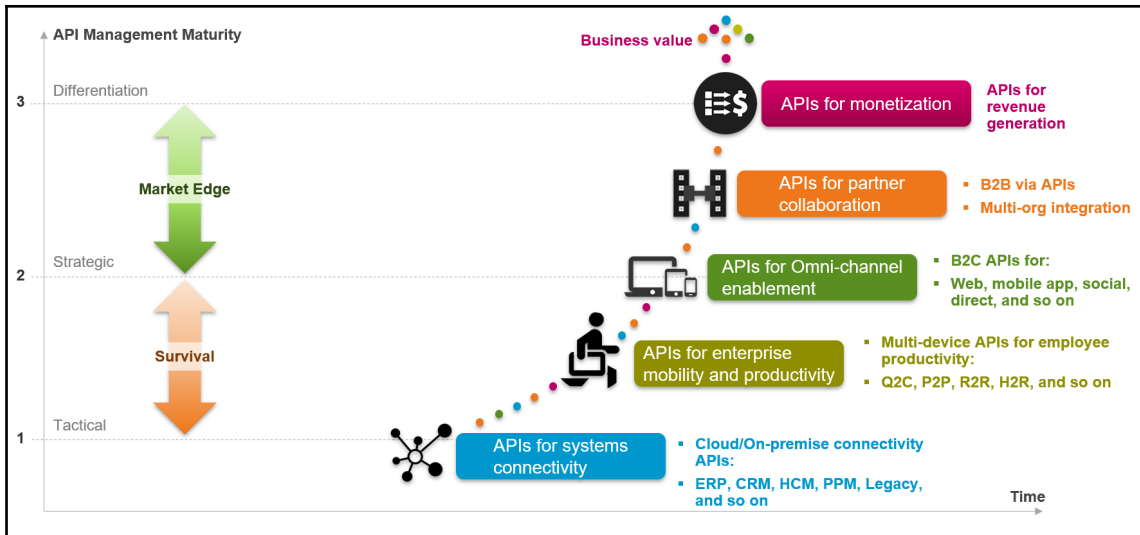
API Management Maturity

Business value

3

Differentiation

APIs for monetization

APIs for revenue generation

Market Edge

APIs for partner collaboration

- B2B via APIs
- Multi-org integration

2

Strategic

APIs for Omni-channel enablement

- B2C APIs for:
- Web, mobile app, social, direct, and so on

Survival

APIs for enterprise mobility and productivity

- Multi-device APIs for employee productivity:
- Q2C, P2P, R2R, H2R, and so on

1

Tactical

APIs for systems connectivity

- Cloud/On-premise connectivity APIs:
- ERP, CRM, HCM, PPM, Legacy, and so on

Time